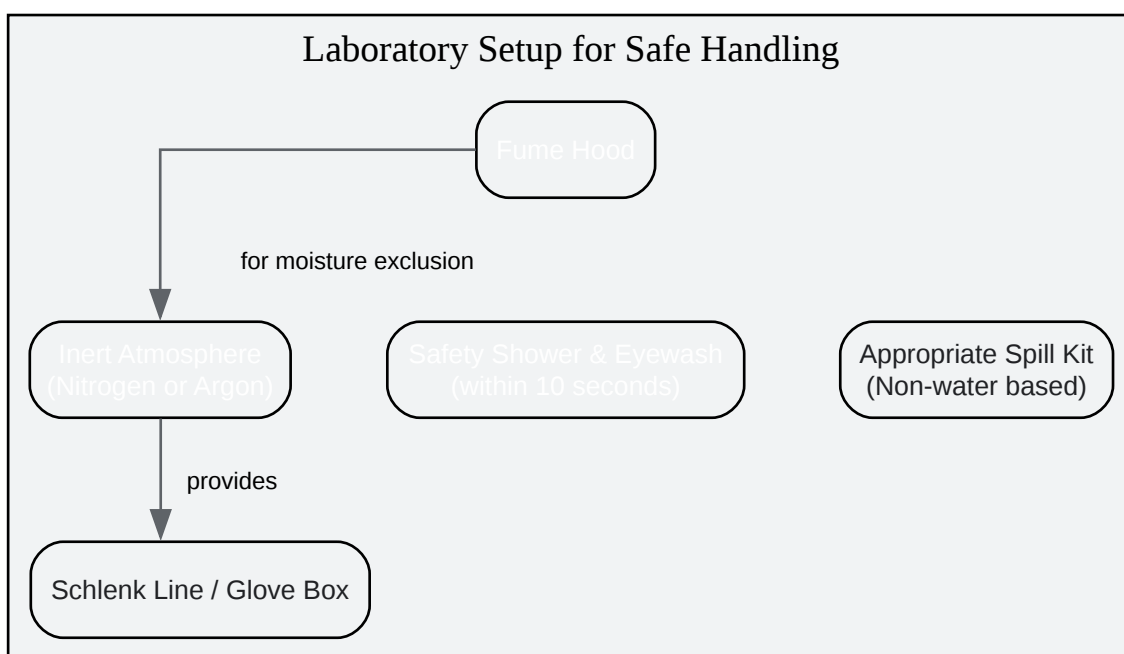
Laboratory Setup for Safe Handling

Fume Hood

for moisture exclusion

Inert Atmosphere (Nitrogen or Argon)

Safety Shower & Eyewash (within 10 seconds)

Appropriate Spill Kit (Non-water based)

provides

Schlenk Line / Glove Box